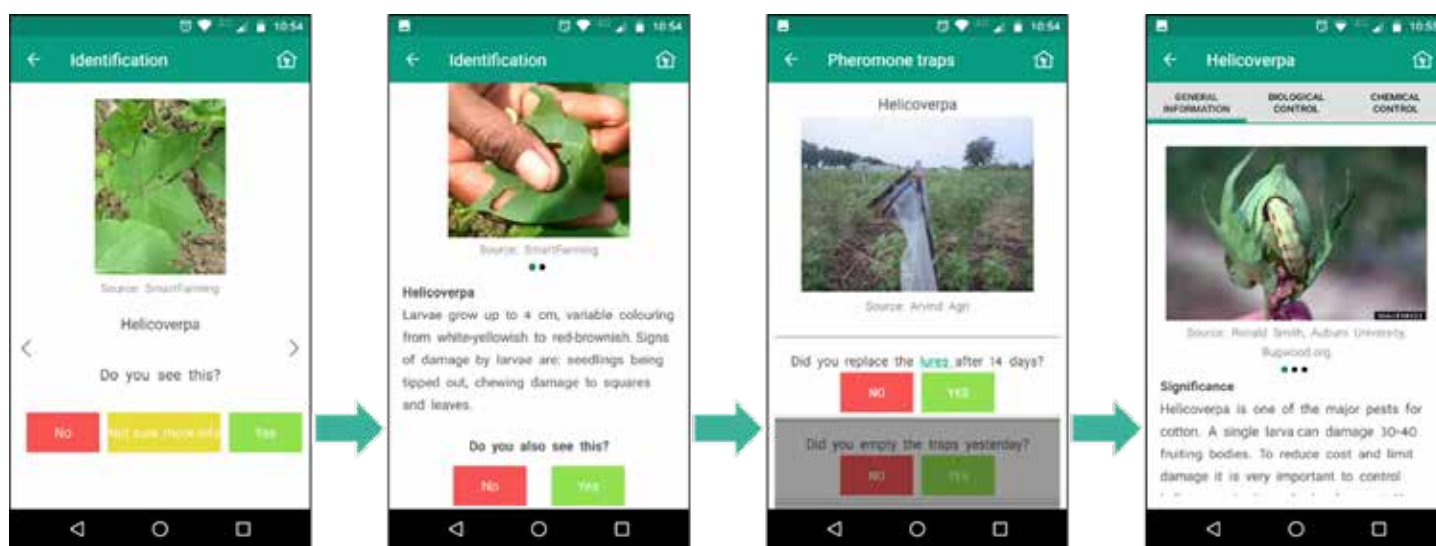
10:54

Identification

Source: SmartFarming

Helicoverpa

Do you see this?

No

Not sure (more info)

Yes

10:54

Identification

Source: SmartFarming

Helicoverpa
Larvae grow up to 4 cm, variable colouring from white-yellowish to red-brownish. Signs of damage by larvae are: seedlings being tipped out, chewing damage to squares and leaves.

Do you also see this?

No

Yes

10:54

Pheromone traps

Helicoverpa

Source: Arvind Agri

Did you replace the lures after 14 days?

NO

YES

Did you empty the traps yesterday?

NO

YES

10:5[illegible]

Helicoverpa

GENERAL INFORMATION

BIOLOGICAL CONTROL

CHEMICAL CONTROL

Source: Ronald Smith, Auburn University, Bugwood.org

Significance
Helicoverpa is one of the major pests for cotton. A single larva can damage 30-40 fruiting bodies. To reduce cost and limit damage it is very important to control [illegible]